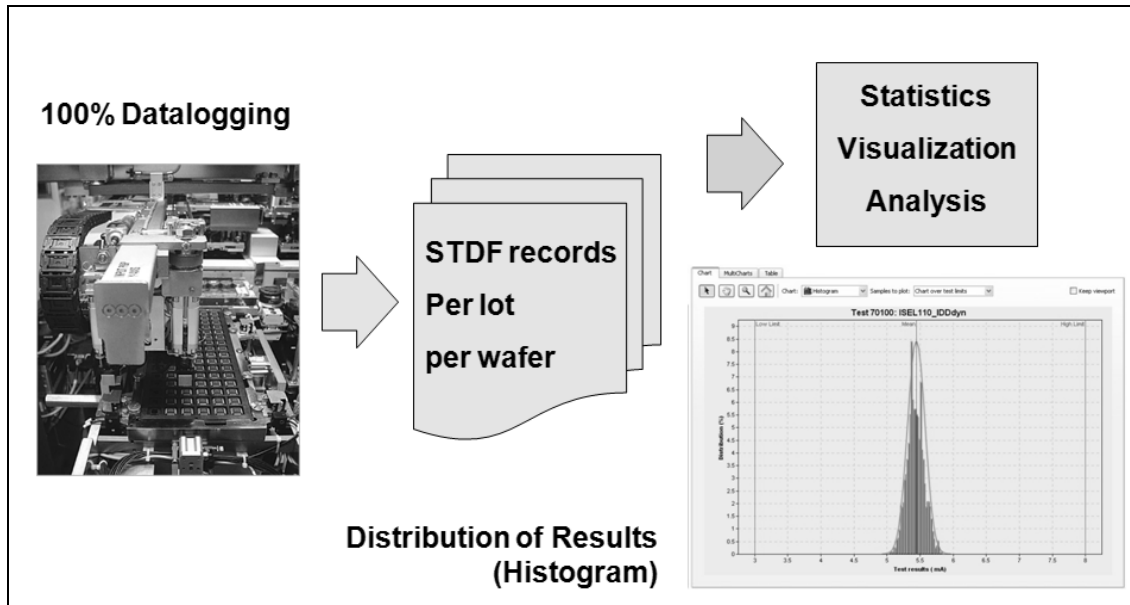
100% Datalogging

STDF records
Per lot
per wafer

Statistics
Visualization
Analysis

Chart | MultiCharts | Table

Chart: Histogram | Samples to plot: Chart over test limits | Keep viewport

Test 70100: ISEL110_IDDdyn

Low Limit | Mean | High Limit

Distribution (%)

9
8.5
8
7.5
7
6.5
6
5.5
5
4.5
4
3.5
3
2.5
2
1.5
1
0.5
0

3 | 3.5 | 4 | 4.5 | 5 | 5.5 | 6 | 6.5 | 7 | 7.5 | 8

Test results (mA)

Distribution of Results
(Histogram)